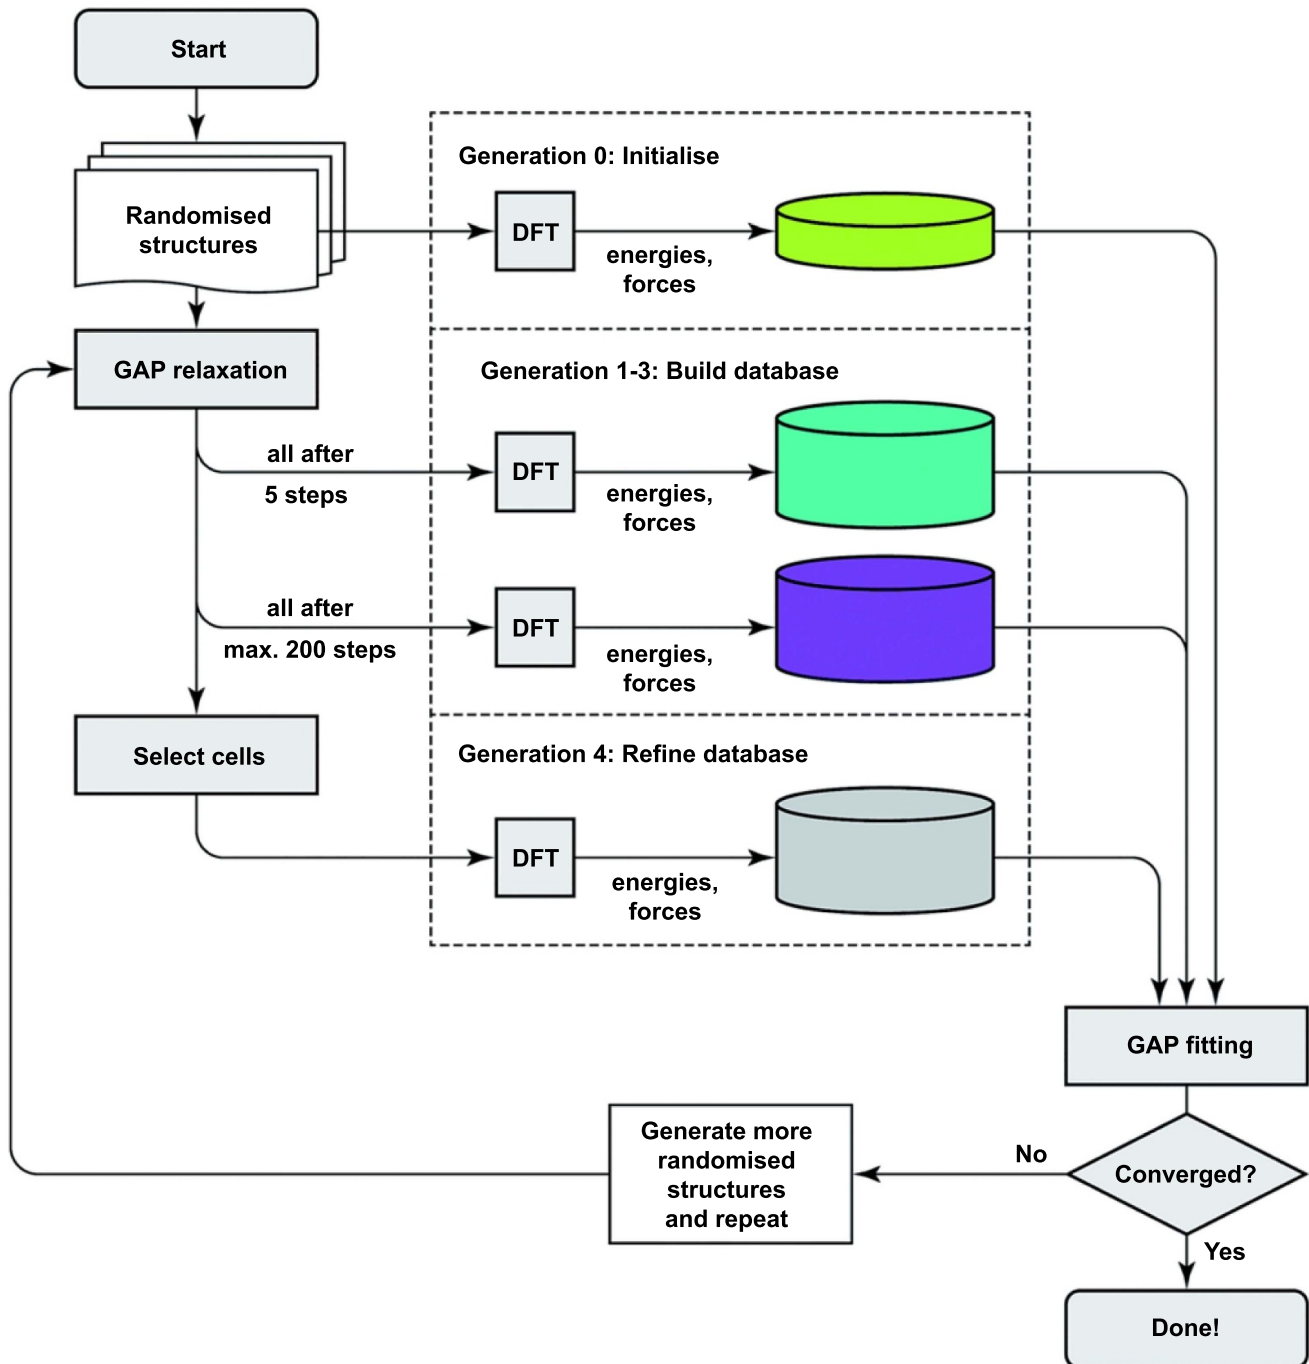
Start

Randomised structures

Generation 0: Initialise

DFT

energies, forces

GAP relaxation

Generation 1-3: Build database

all after 5 steps

DFT

energies, forces

all after max. 200 steps

DFT

energies, forces

Select cells

Generation 4: Refine database

DFT

energies, forces

GAP fitting

Generate more randomised structures and repeat

No

Converged?

Yes

Done!